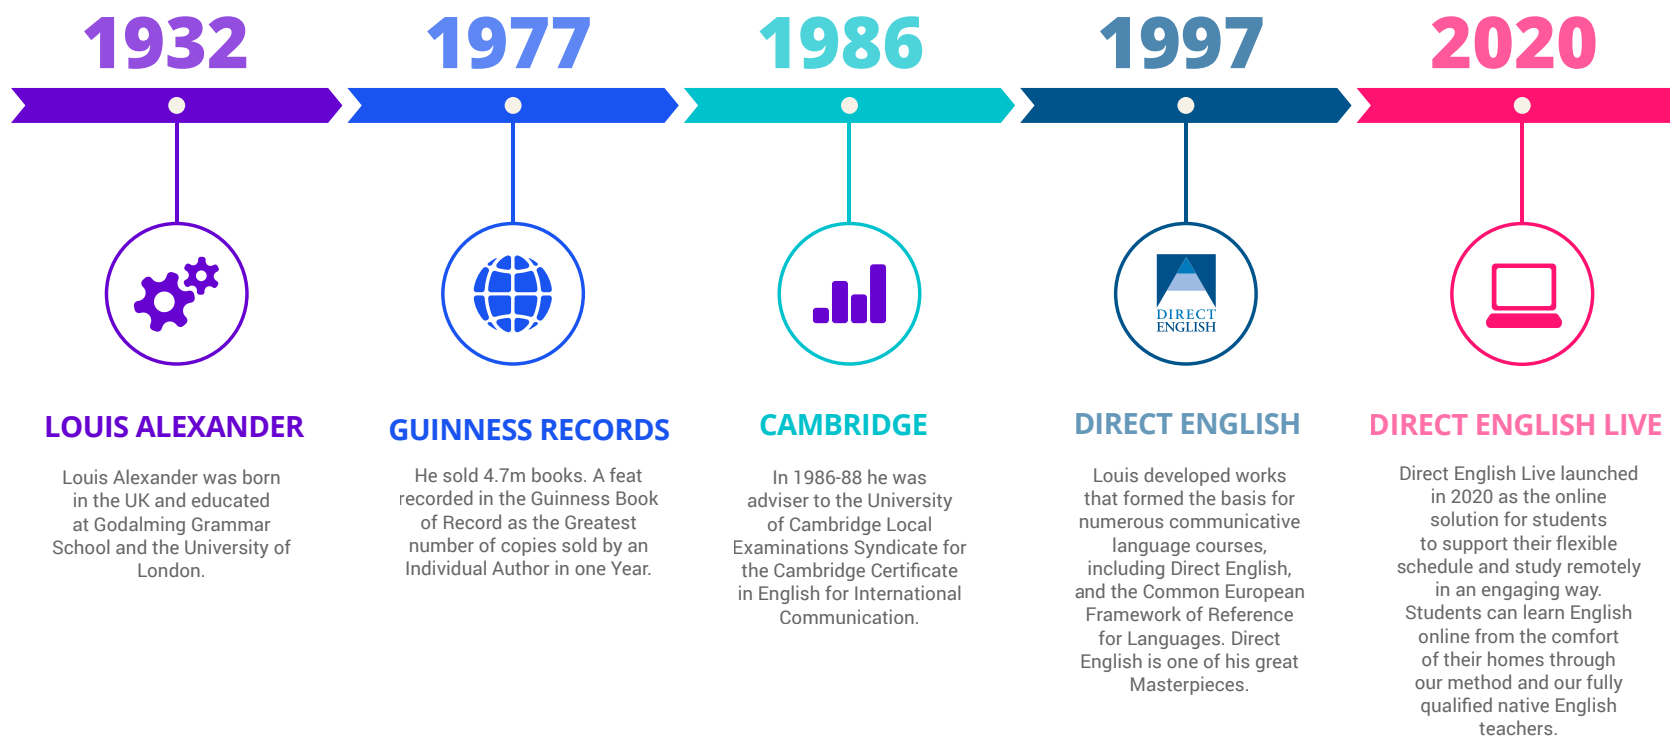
1932

1977

1986

1997

2020

DIRECT ENGLISH

LOUIS ALEXANDER

Louis Alexander was born in the UK and educated at Godalming Grammar School and the University of London.

GUINNESS RECORDS

He sold 4.7m books. A feat recorded in the Guinness Book of Record as the Greatest number of copies sold by an Individual Author in one Year.

CAMBRIDGE

In 1986-88 he was adviser to the University of Cambridge Local Examinations Syndicate for the Cambridge Certificate in English for International Communication.

DIRECT ENGLISH

Louis developed works that formed the basis for numerous communicative language courses, including Direct English, and the Common European Framework of Reference for Languages. Direct English is one of his great Masterpieces.

DIRECT ENGLISH LIVE

Direct English Live launched in 2020 as the online solution for students to support their flexible schedule and study remotely in an engaging way. Students can learn English online from the comfort of their homes through our method and our fully qualified native English teachers.